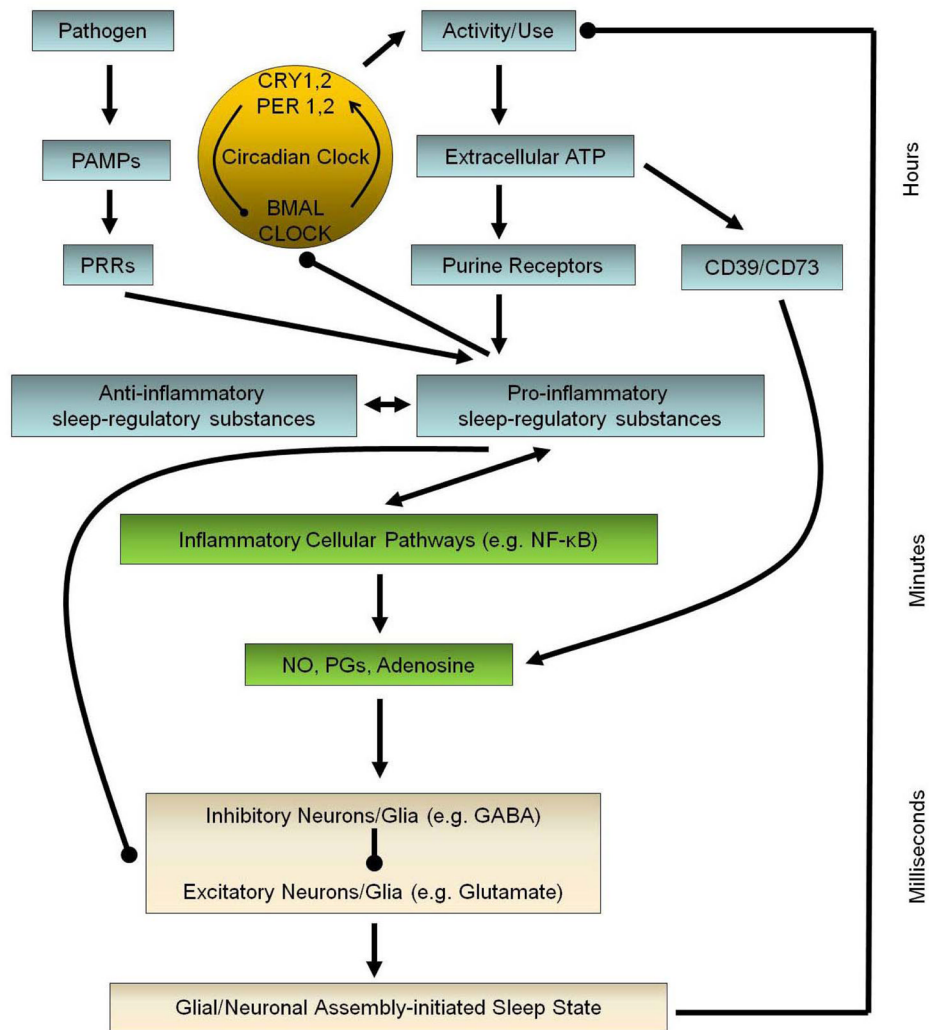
Pathogen

PAMPs

PRRs

CRY1,2
PER 1,2
Circadian Clock
BMAL
CLOCK

Activity/Use

Extracellular ATP

Purine Receptors

CD39/CD73

Hours

Anti-inflammatory sleep-regulatory substances

Pro-inflammatory sleep-regulatory substances

Inflammatory Cellular Pathways (e.g. NF-κB)

Minutes

NO, PGs, Adenosine

Inhibitory Neurons/Glia (e.g. GABA)

Excitatory Neurons/Glia (e.g. Glutamate)

Milliseconds

Glial/Neuronal Assembly-initiated Sleep State